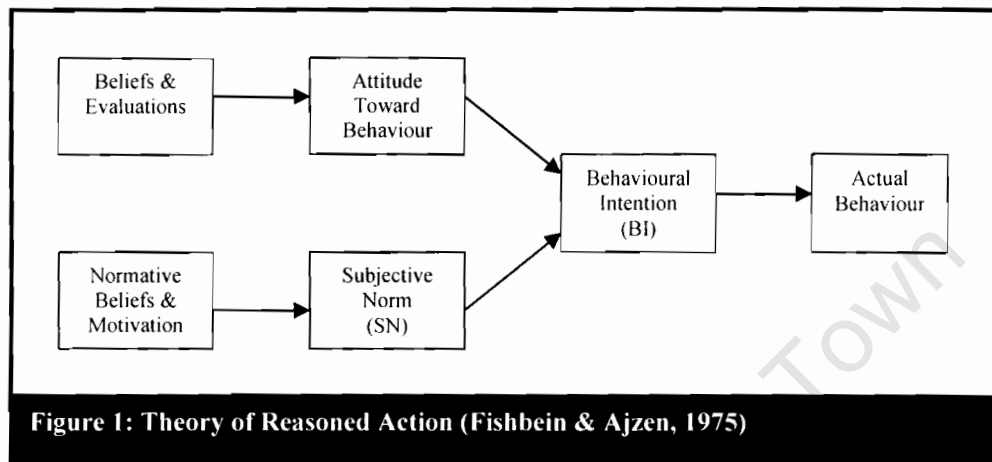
Beliefs & Evaluations

Attitude Toward Behaviour

Normative Beliefs & Motivation

Subjective Norm (SN)

Behavioural Intention (BI)

Actual Behaviour

Town

Figure 1: Theory of Reasoned Action (Fishbein & Ajzen, 1975)